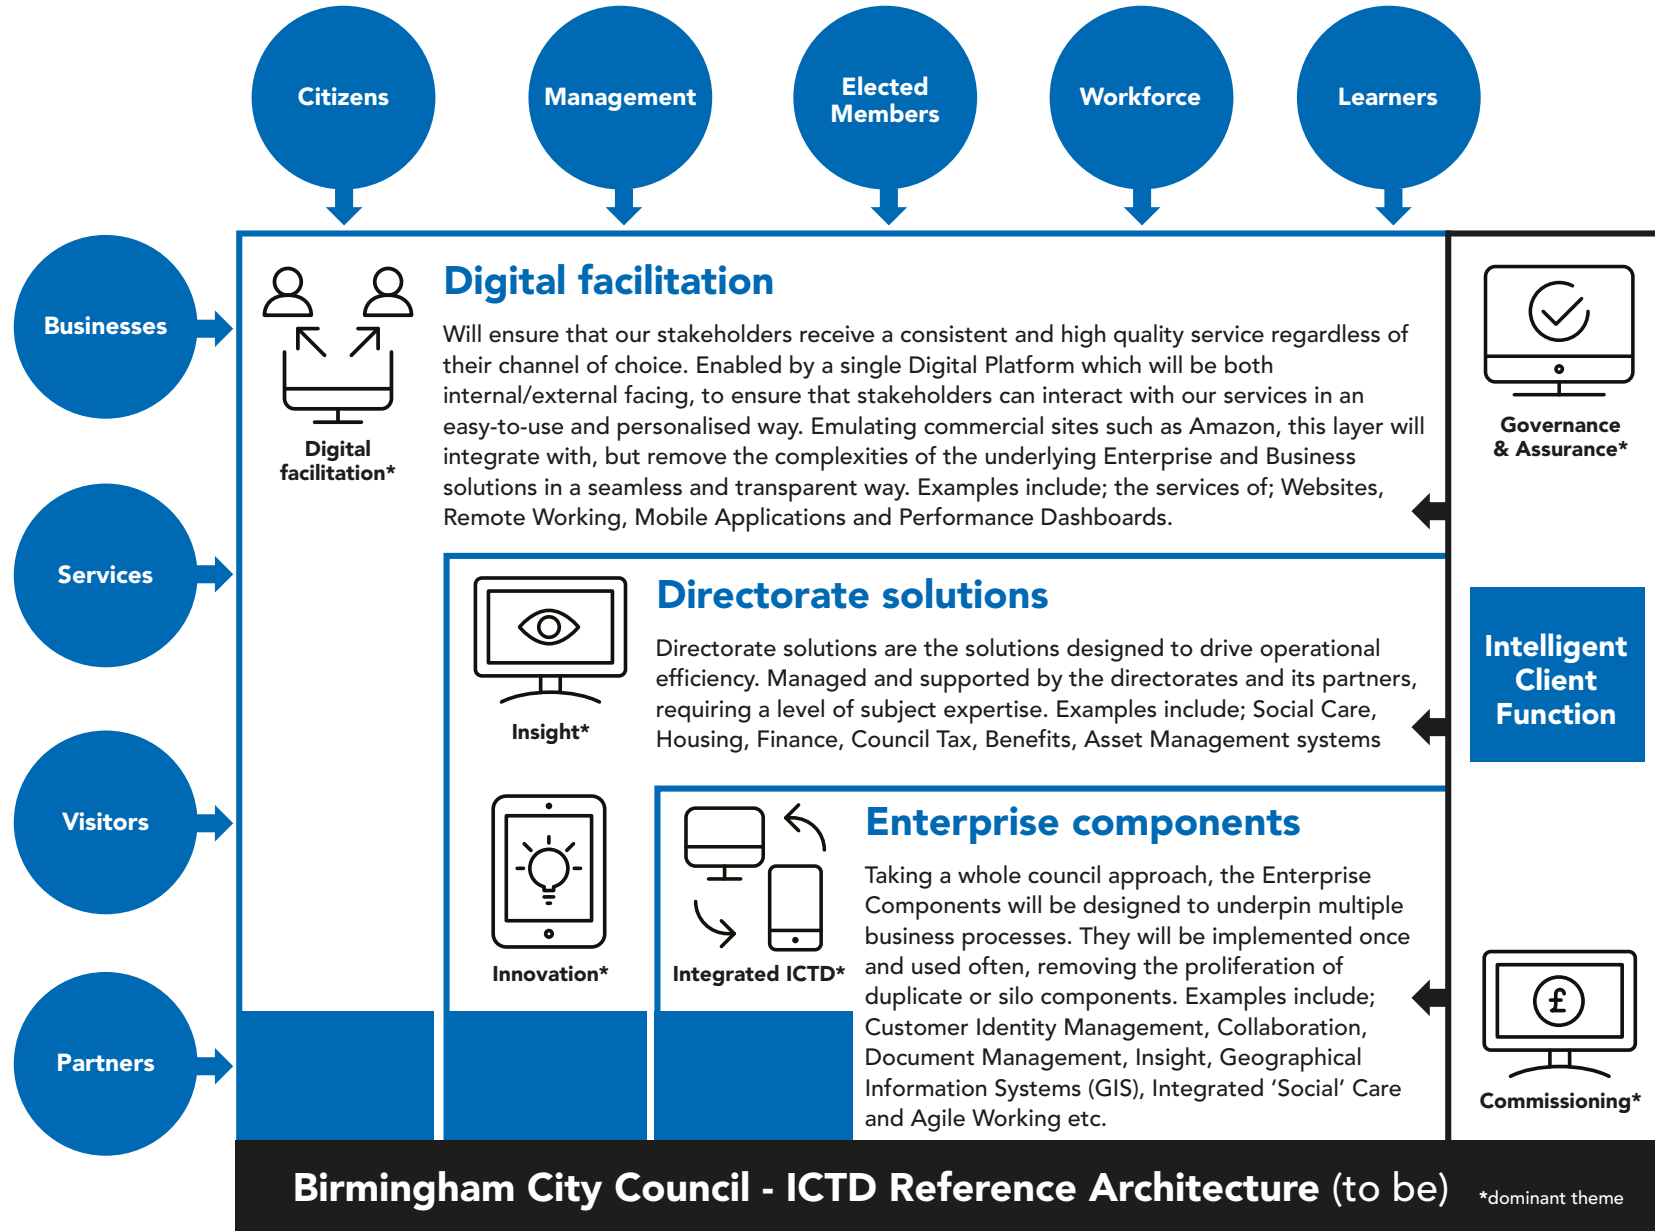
Citizens

Management

Elected Members

Workforce

Learners

Businesses

Services

Visitors

Partners

Digital facilitation*

Digital facilitation

Will ensure that our stakeholders receive a consistent and high quality service regardless of their channel of choice. Enabled by a single Digital Platform which will be both internal/external facing, to ensure that stakeholders can interact with our services in an easy-to-use and personalised way. Emulating commercial sites such as Amazon, this layer will integrate with, but remove the complexities of the underlying Enterprise and Business solutions in a seamless and transparent way. Examples include; the services of; Websites, Remote Working, Mobile Applications and Performance Dashboards.

Governance & Assurance*

Insight*

Directorate solutions

Directorate solutions are the solutions designed to drive operational efficiency. Managed and supported by the directorates and its partners, requiring a level of subject expertise. Examples include; Social Care, Housing, Finance, Council Tax, Benefits, Asset Management systems

Intelligent Client Function

Innovation*

Integrated ICTD*

Enterprise components

Taking a whole council approach, the Enterprise Components will be designed to underpin multiple business processes. They will be implemented once and used often, removing the proliferation of duplicate or silo components. Examples include; Customer Identity Management, Collaboration, Document Management, Insight, Geographical Information Systems (GIS), Integrated 'Social' Care and Agile Working etc.

£

Commissioning*

Birmingham City Council - ICTD Reference Architecture (to be)

*dominant theme